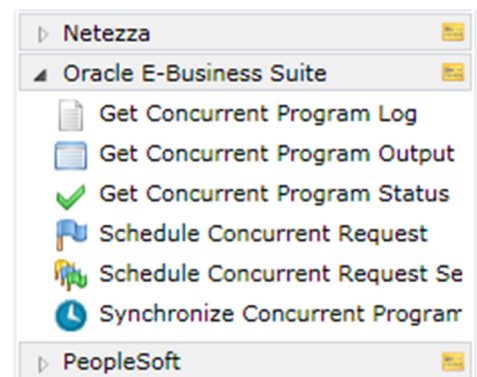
Netezza
Oracle E-Business Suite
Get Concurrent Program Log
Get Concurrent Program Output
Get Concurrent Program Status
Schedule Concurrent Request
Schedule Concurrent Request Se
Synchronize Concurrent Program
PeopleSoft